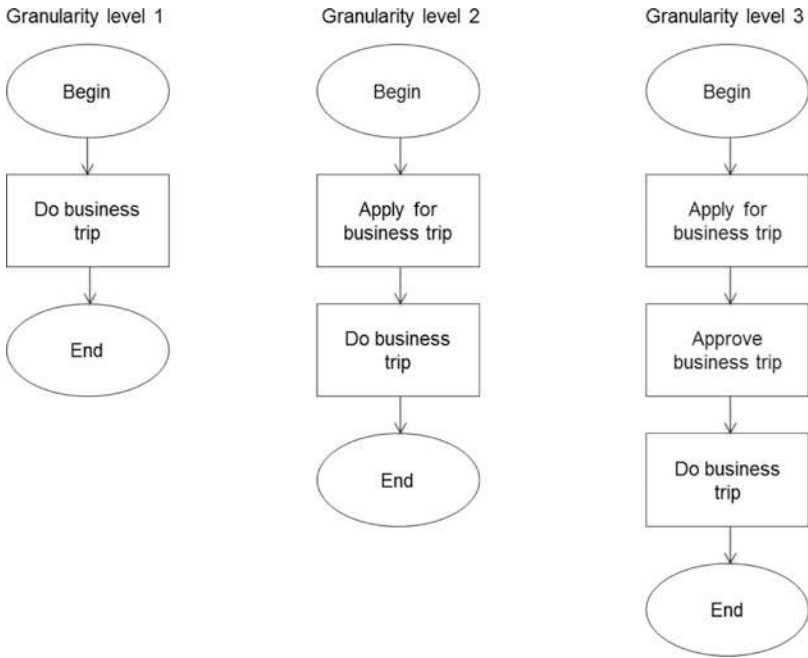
Granularity level 1

Begin

Do business trip

End

Granularity level 2

Begin

Apply for business trip

Do business trip

End

Granularity level 3

Begin

Apply for business trip

Approve business trip

Do business trip

End